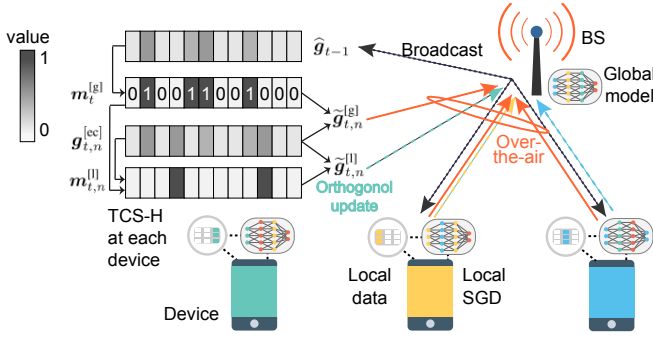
value

1

0

$\widehat{g}_{t-1}$

Broadcast

BS

Global model

$m_t^{[g]}$

0 1 0 0 1 1 0 0 1 0 0 0

$g_{t,n}^{[ec]}$

$\widetilde{g}_{t,n}^{[g]}$

$m_{t,n}^{[l]}$

$\widetilde{g}_{t,n}^{[l]}$

Over-the-air

Orthogonol update

TCS-H at each device

Device

Local data

Local SGD